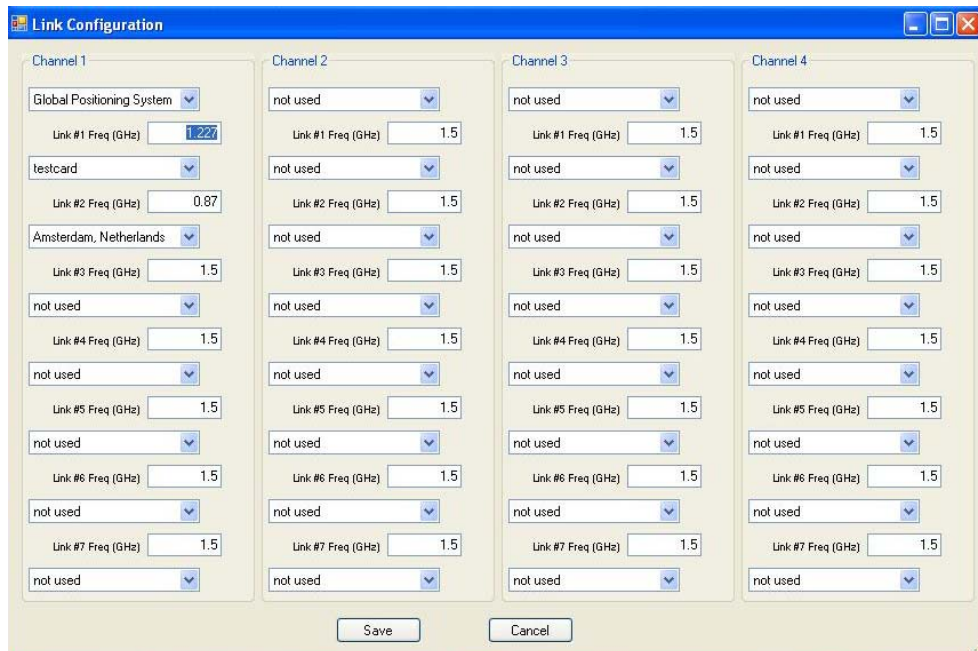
Link Configuration

Channel 1
Global Positioning System
Link #1 Freq (GHz) 1.227
testcard
Link #2 Freq (GHz) 0.87
Amsterdam, Netherlands
Link #3 Freq (GHz) 1.5
not used
Link #4 Freq (GHz) 1.5
not used
Link #5 Freq (GHz) 1.5
not used
Link #6 Freq (GHz) 1.5
not used
Link #7 Freq (GHz) 1.5
not used

Channel 2
not used
Link #1 Freq (GHz) 1.5
not used
Link #2 Freq (GHz) 1.5
not used
Link #3 Freq (GHz) 1.5
not used
Link #4 Freq (GHz) 1.5
not used
Link #5 Freq (GHz) 1.5
not used
Link #6 Freq (GHz) 1.5
not used
Link #7 Freq (GHz) 1.5
not used

Channel 3
not used
Link #1 Freq (GHz) 1.5
not used
Link #2 Freq (GHz) 1.5
not used
Link #3 Freq (GHz) 1.5
not used
Link #4 Freq (GHz) 1.5
not used
Link #5 Freq (GHz) 1.5
not used
Link #6 Freq (GHz) 1.5
not used
Link #7 Freq (GHz) 1.5
not used

Channel 4
not used
Link #1 Freq (GHz) 1.5
not used
Link #2 Freq (GHz) 1.5
not used
Link #3 Freq (GHz) 1.5
not used
Link #4 Freq (GHz) 1.5
not used
Link #5 Freq (GHz) 1.5
not used
Link #6 Freq (GHz) 1.5
not used
Link #7 Freq (GHz) 1.5
not used

Save
Cancel